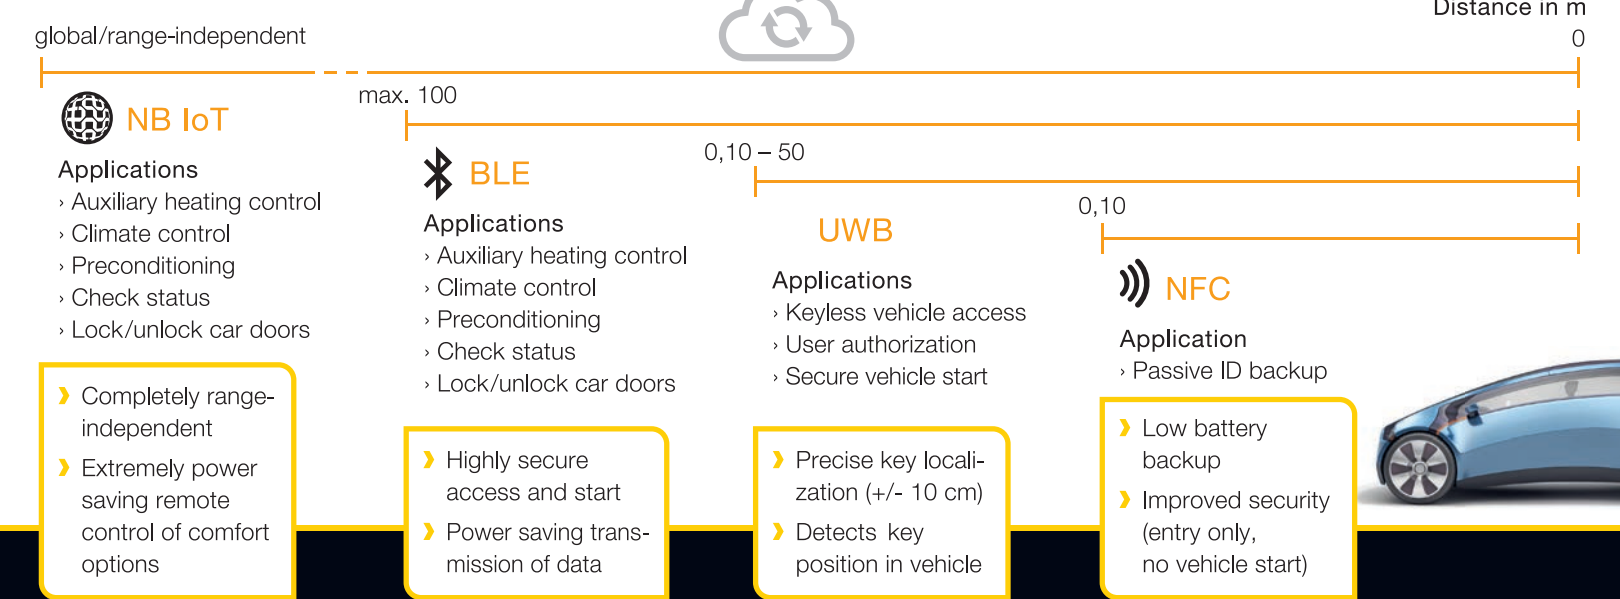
global/range-independent

Distance in m
0

NB IoT
Applications
› Auxiliary heating control
› Climate control
› Preconditioning
› Check status
› Lock/unlock car doors

Completely range-independent
Extremely power saving remote control of comfort options

max. 100

BLE
Applications
› Auxiliary heating control
› Climate control
› Preconditioning
› Check status
› Lock/unlock car doors

Highly secure access and start
Power saving transmission of data

0,10 – 50

UWB
Applications
› Keyless vehicle access
› User authorization
› Secure vehicle start

Precise key localization (+/- 10 cm)
Detects key position in vehicle

0,10

NFC
Application
› Passive ID backup

Low battery backup
Improved security (entry only, no vehicle start)